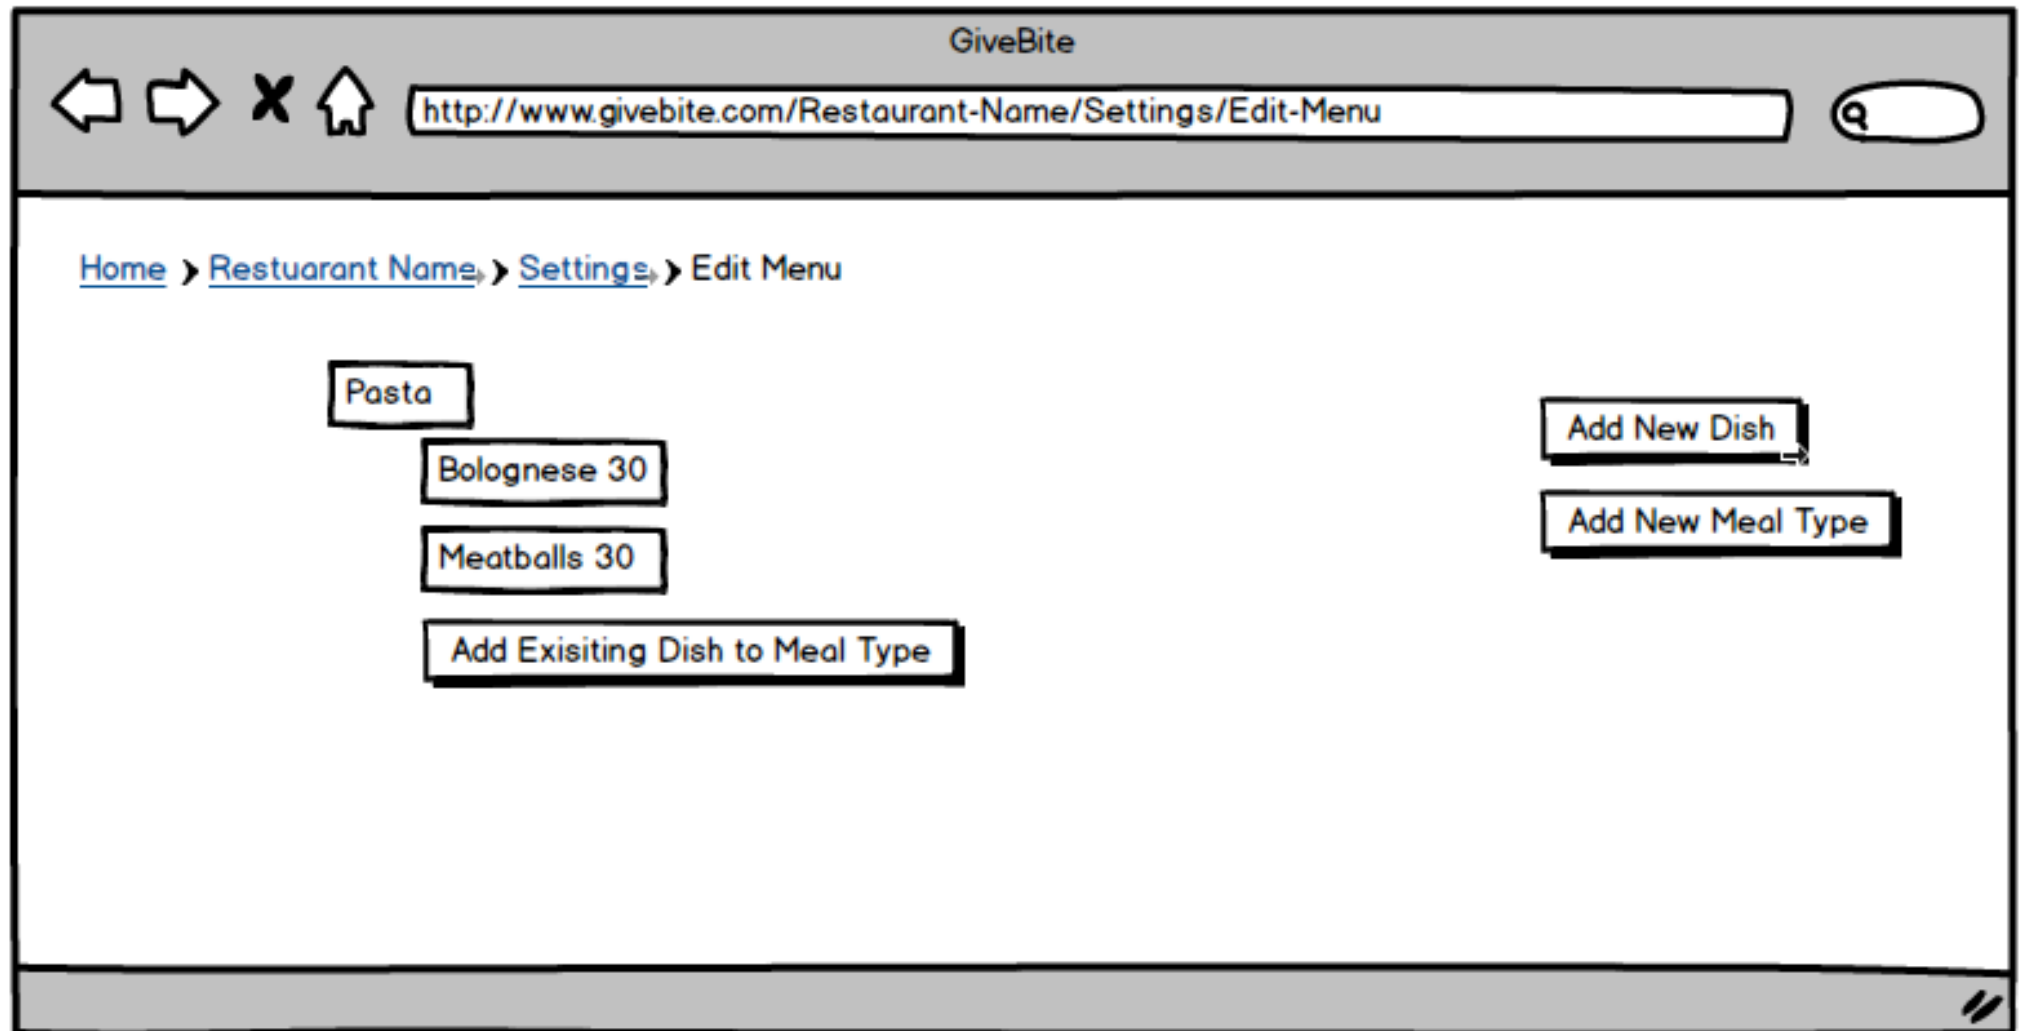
GiveBite

http://www.givebite.com/Restaurant-Name/Settings/Edit-Menu

Home › Restuarant Name › Settings › Edit Menu

Pasta

Bolognese 30

Meatballs 30

Add Exisiting Dish to Meal Type

Add New Dish

Add New Meal Type